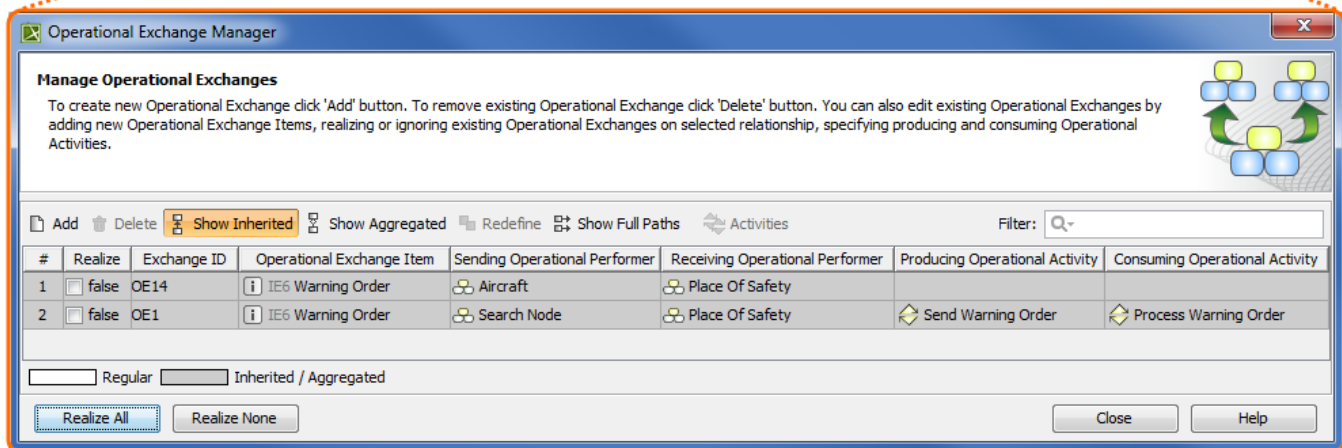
Operational Exchange Manager

**Manage Operational Exchanges**

To create new Operational Exchange click 'Add' button. To remove existing Operational Exchange click 'Delete' button. You can also edit existing Operational Exchanges by adding new Operational Exchange Items, realizing or ignoring existing Operational Exchanges on selected relationship, specifying producing and consuming Operational Activities.

Add Delete Show Inherited Show Aggregated Redefine Show Full Paths Activities Filter:

| # | Realize | Exchange ID | Operational Exchange Item | Sending Operational Performer | Receiving Operational Performer | Producing Operational Activity | Consuming Operational Activity |
|---|---|---|---|---|---|---|---|
| 1 | false | OE14 | IE6 Warning Order | Aircraft | Place Of Safety | | |
| 2 | false | OE1 | IE6 Warning Order | Search Node | Place Of Safety | Send Warning Order | Process Warning Order |

Regular Inherited / Aggregated

Realize All Realize None Close Help